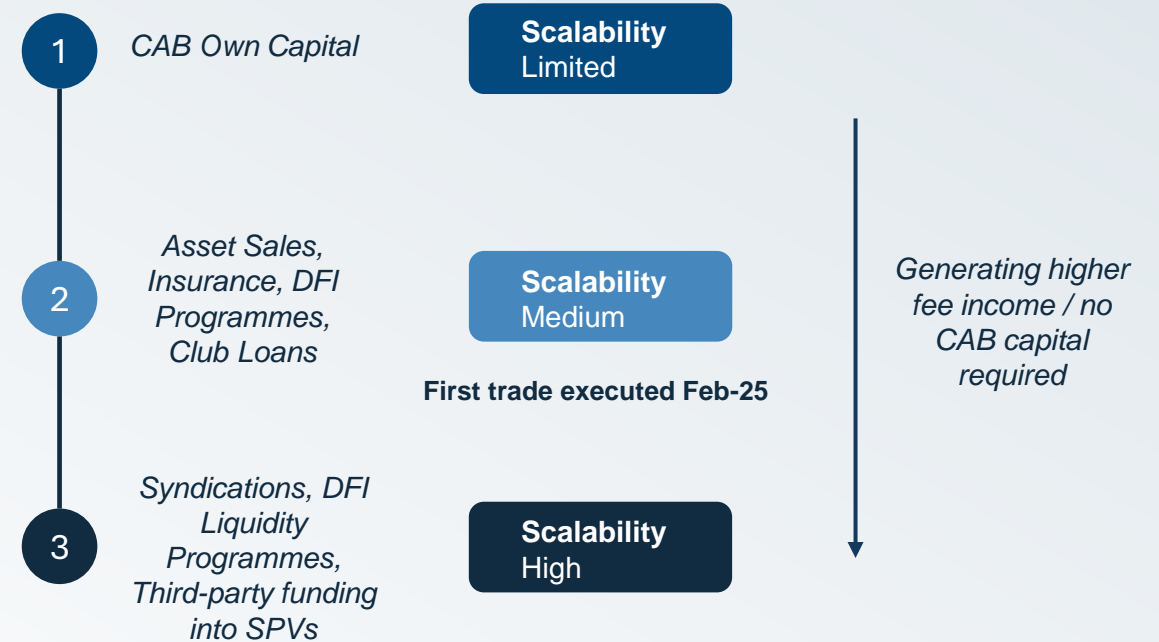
1

CAB Own Capital

**Scalability**
Limited

2

Asset Sales, Insurance, DFI Programmes, Club Loans

**Scalability**
Medium

**First trade executed Feb-25**

Generating higher fee income / no CAB capital required

3

Syndications, DFI Liquidity Programmes, Third-party funding into SPVs

**Scalability**
High